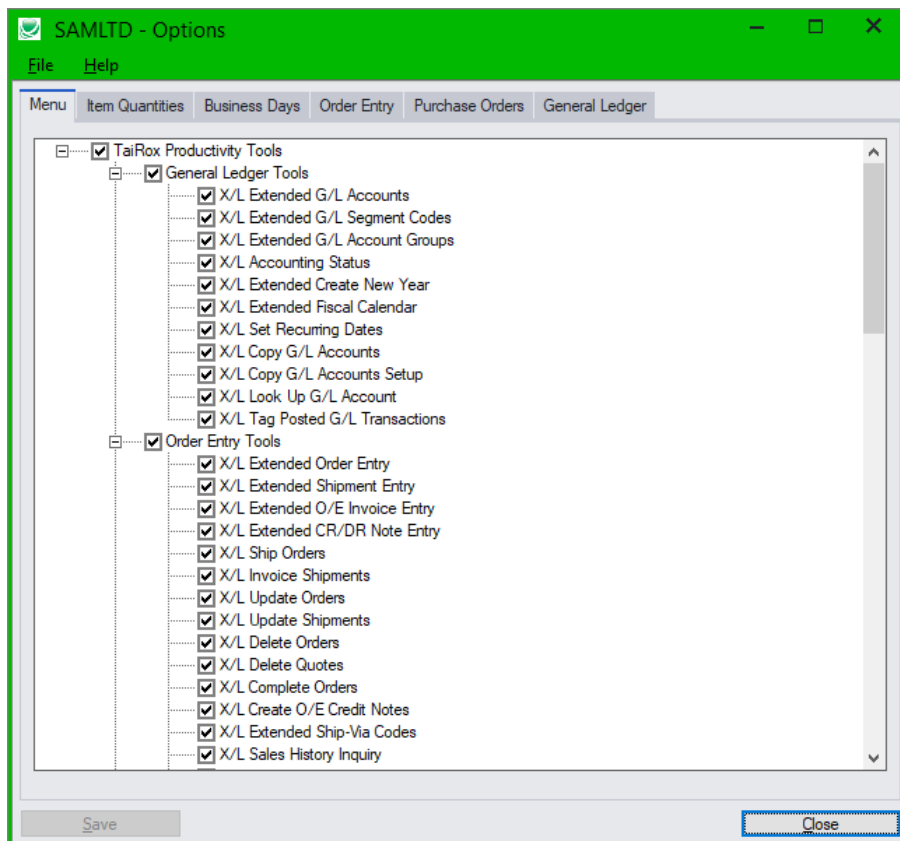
SAMLTD - Options

File Help

Menu | Item Quantities | Business Days | Order Entry | Purchase Orders | General Ledger

TaiRox Productivity Tools
General Ledger Tools
X/L Extended G/L Accounts
X/L Extended G/L Segment Codes
X/L Extended G/L Account Groups
X/L Accounting Status
X/L Extended Create New Year
X/L Extended Fiscal Calendar
X/L Set Recurring Dates
X/L Copy G/L Accounts
X/L Copy G/L Accounts Setup
X/L Look Up G/L Account
X/L Tag Posted G/L Transactions
Order Entry Tools
X/L Extended Order Entry
X/L Extended Shipment Entry
X/L Extended O/E Invoice Entry
X/L Extended CR/DR Note Entry
X/L Ship Orders
X/L Invoice Shipments
X/L Update Orders
X/L Update Shipments
X/L Delete Orders
X/L Delete Quotes
X/L Complete Orders
X/L Create O/E Credit Notes
X/L Extended Ship-Via Codes
X/L Sales History Inquiry

Save
Close